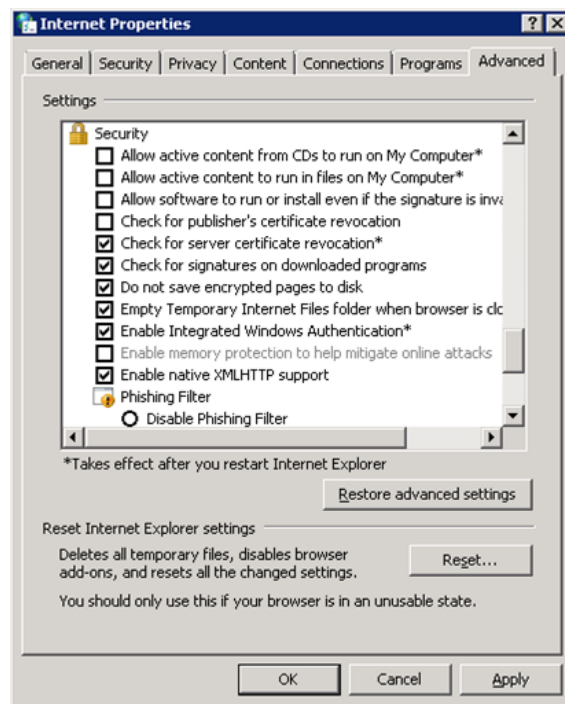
Internet Properties

General | Security | Privacy | Content | Connections | Programs | Advanced

Settings

Security
☐ Allow active content from CDs to run on My Computer*
☐ Allow active content to run in files on My Computer*
☐ Allow software to run or install even if the signature is inva
☐ Check for publisher's certificate revocation
☑ Check for server certificate revocation*
☑ Check for signatures on downloaded programs
☑ Do not save encrypted pages to disk
☑ Empty Temporary Internet Files folder when browser is clc
☑ Enable Integrated Windows Authentication*
☐ Enable memory protection to help mitigate online attacks
☑ Enable native XMLHTTP support
Phishing Filter
○ Disable Phishing Filter

*Takes effect after you restart Internet Explorer

Restore advanced settings

Reset Internet Explorer settings

Deletes all temporary files, disables browser add-ons, and resets all the changed settings.

Reset...

You should only use this if your browser is in an unusable state.

OK | Cancel | Apply